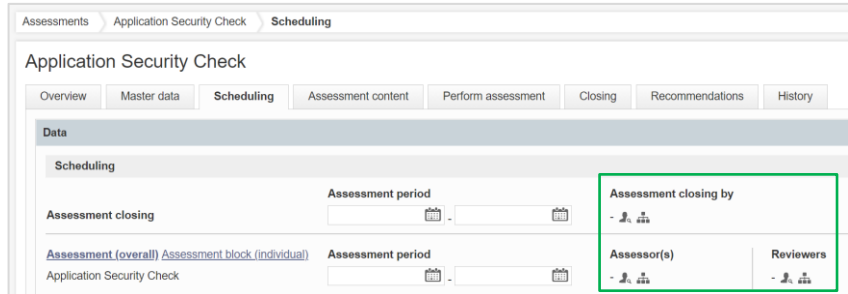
Assessments | Application Security Check | Scheduling

Application Security Check

| Overview | Master data | Scheduling | Assessment content | Perform assessment | Closing | Recommendations | History |

Data

Scheduling

Assessment closing

Assessment period

-

Assessment closing by

-

Assessment (overall) Assessment block (individual)

Application Security Check

Assessment period

-

Assessor(s)

-

Reviewers

-